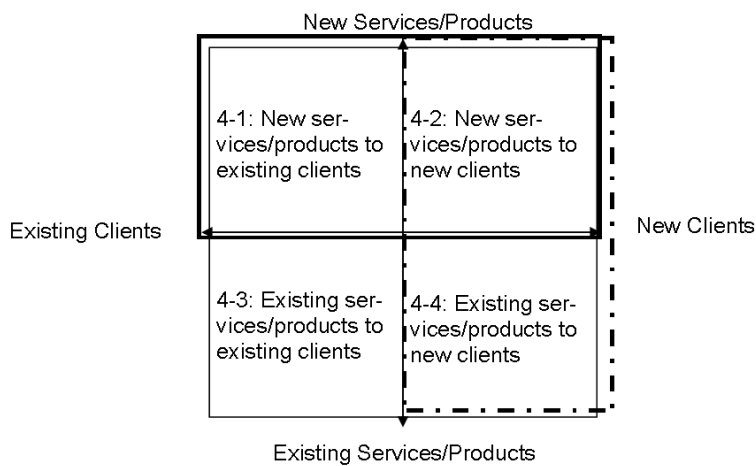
New Services/Products

Existing Clients

4-1: New services/products to existing clients

4-2: New services/products to new clients

New Clients

4-3: Existing services/products to existing clients

4-4: Existing services/products to new clients

Existing Services/Products